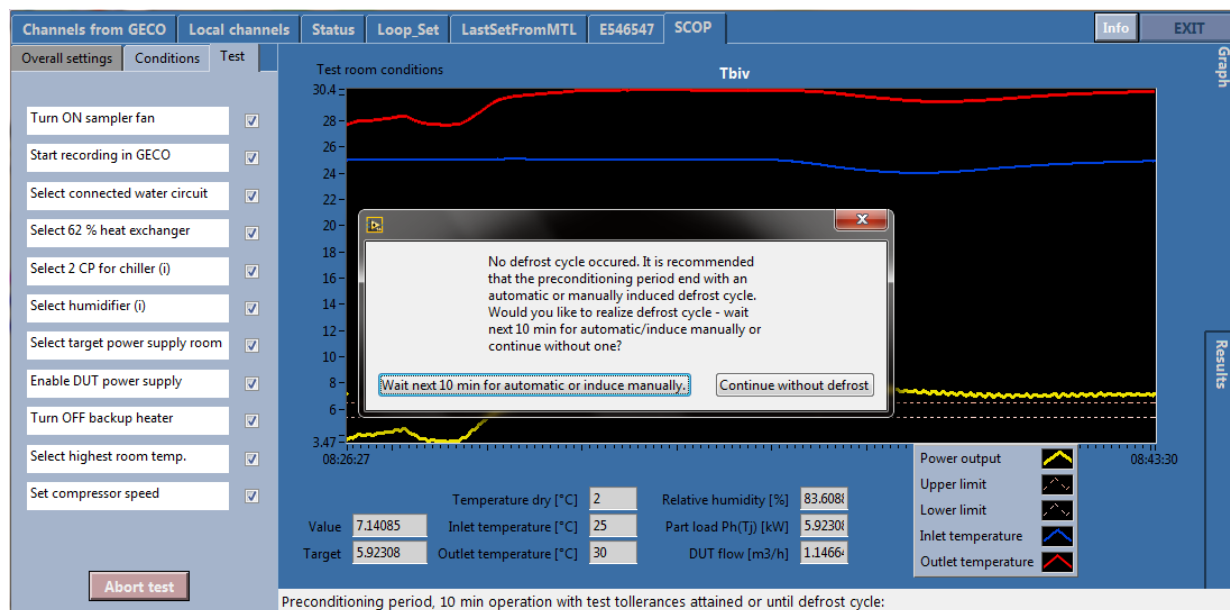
Channels from GECO | Local channels | Status | Loop_Set | LastSetFromMTL | E546547 | SCOP

Info | EXIT

Overall settings | Conditions | Test

Graph

Results

Turn ON sampler fan
Start recording in GECO
Select connected water circuit
Select 62 % heat exchanger
Select 2 CP for chiller (i)
Select humidifier (i)
Select target power supply room
Enable DUT power supply
Turn OFF backup heater
Select highest room temp.
Set compressor speed

Abort test

Test room conditions

Tbiv

30.4
28
26
24
22
20
18
16
14
8
6
3.47
08:26:27
08:43:30

No defrost cycle occured. It is recommended that the preconditioning period end with an automatic or manually induced defrost cycle. Would you like to realize defrost cycle - wait next 10 min for automatic/induce manually or continue without one?

Wait next 10 min for automatic or induce manually.

Continue without defrost

Power output
Upper limit
Lower limit
Inlet temperature
Outlet temperature

| | | | | | |
|---|---|---|---|---|---|
| | | Temperature dry [°C] | 2 | Relative humidity [%] | 83.6088 |
| Value | 7.14085 | Inlet temperature [°C] | 25 | Part load Ph(Tj) [kW] | 5.92308 |
| Target | 5.92308 | Outlet temperature [°C] | 30 | DUT flow [m3/h] | 1.14664 |

Preconditioning period, 10 min operation with test tollerances attained or until defrost cycle: